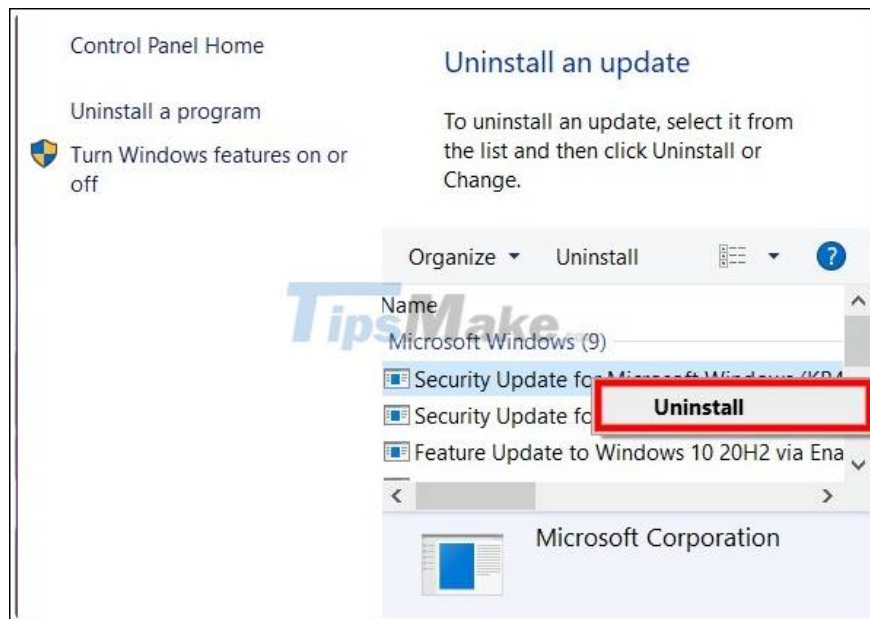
Control Panel Home

Uninstall a program

Turn Windows features on or off

Uninstall an update

To uninstall an update, select it from the list and then click Uninstall or Change.

Organize ▾ Uninstall

?

TipsMake

Name

Microsoft Windows (9)

Security Update for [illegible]

Security Update fo

Uninstall

Feature Update to Windows 10 20H2 via Ena

Microsoft Corporation